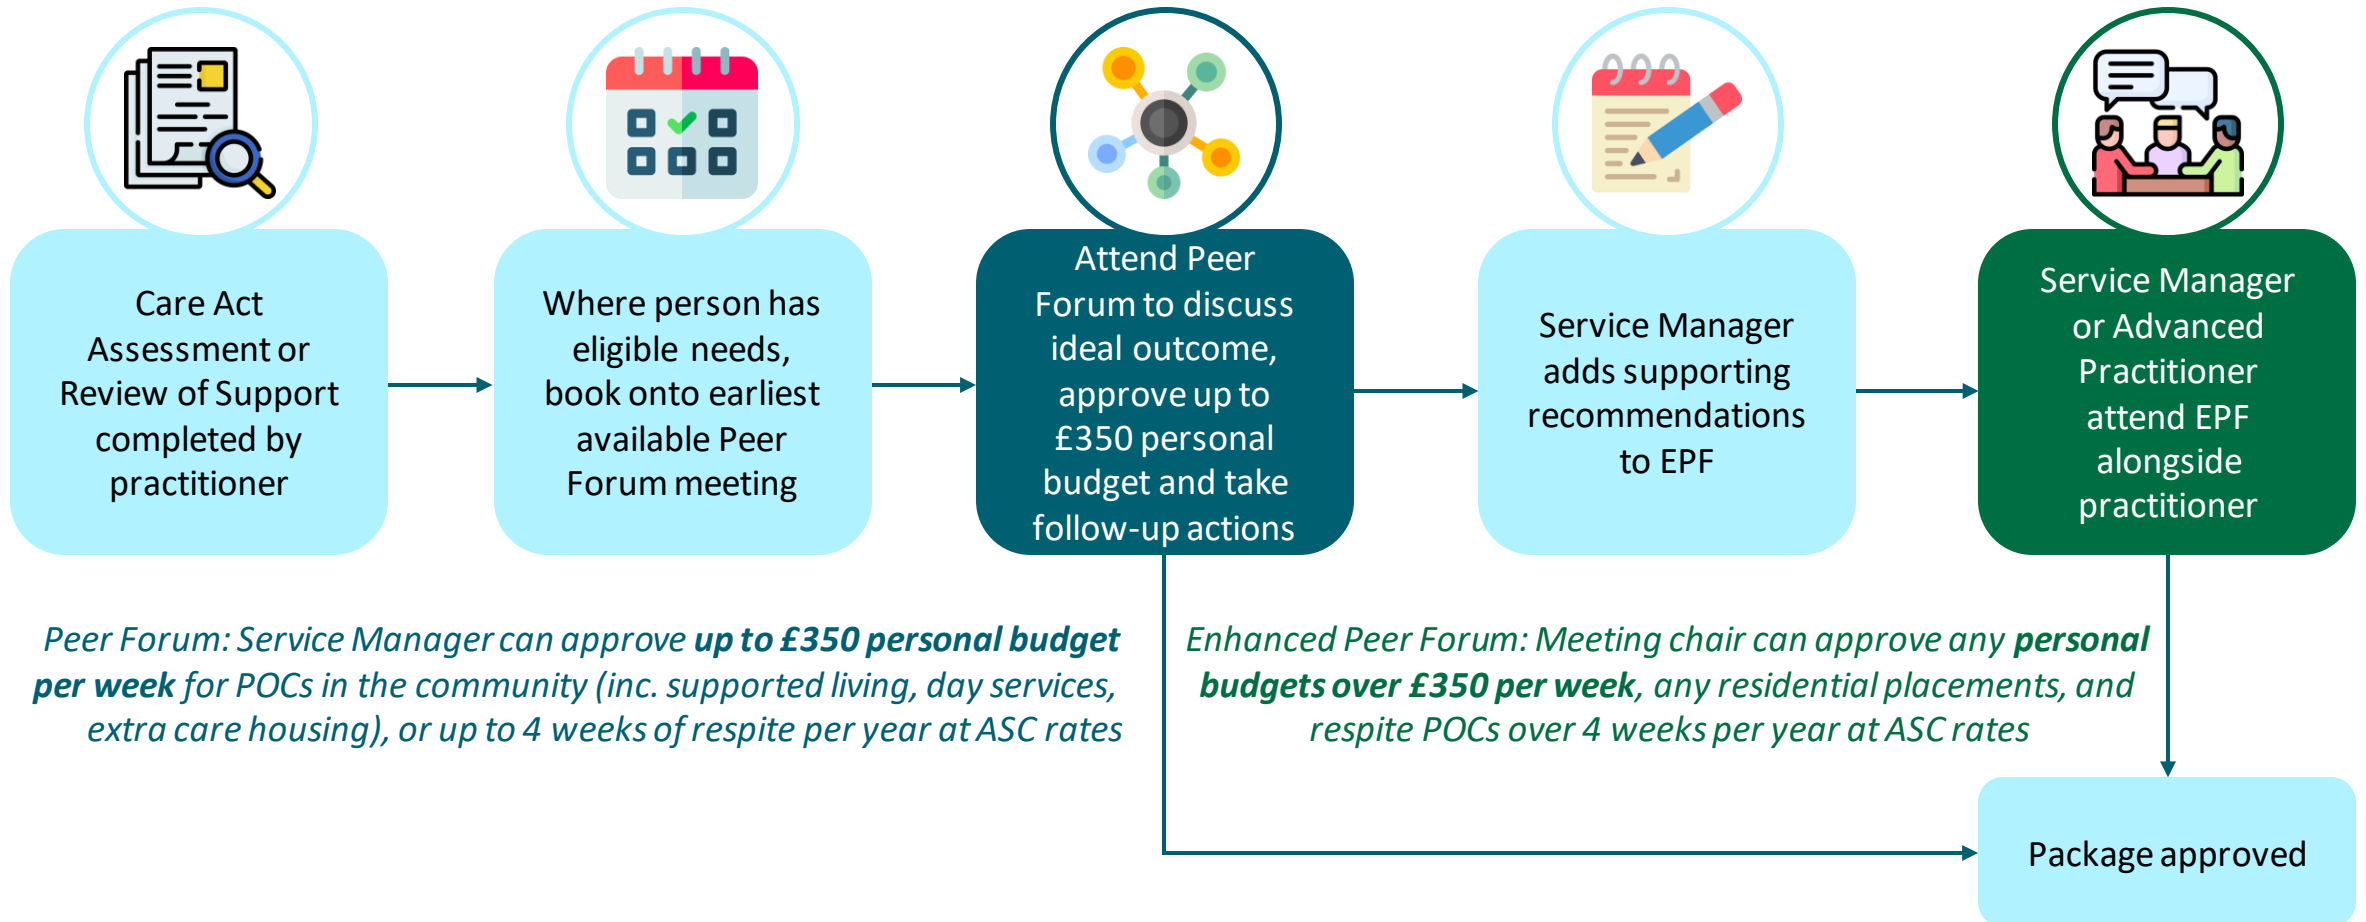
Care Act Assessment or Review of Support completed by practitioner

Where person has eligible needs, book onto earliest available Peer Forum meeting

Attend Peer Forum to discuss ideal outcome, approve up to £350 personal budget and take follow-up actions

Service Manager adds supporting recommendations to EPF

Service Manager or Advanced Practitioner attend EPF alongside practitioner

*Peer Forum: Service Manager can approve **up to £350 personal budget per week** for POCs in the community (inc. supported living, day services, extra care housing), or up to 4 weeks of respite per year at ASC rates*

*Enhanced Peer Forum: Meeting chair can approve any **personal budgets over £350 per week**, any residential placements, and respite POCs over 4 weeks per year at ASC rates*

Package approved